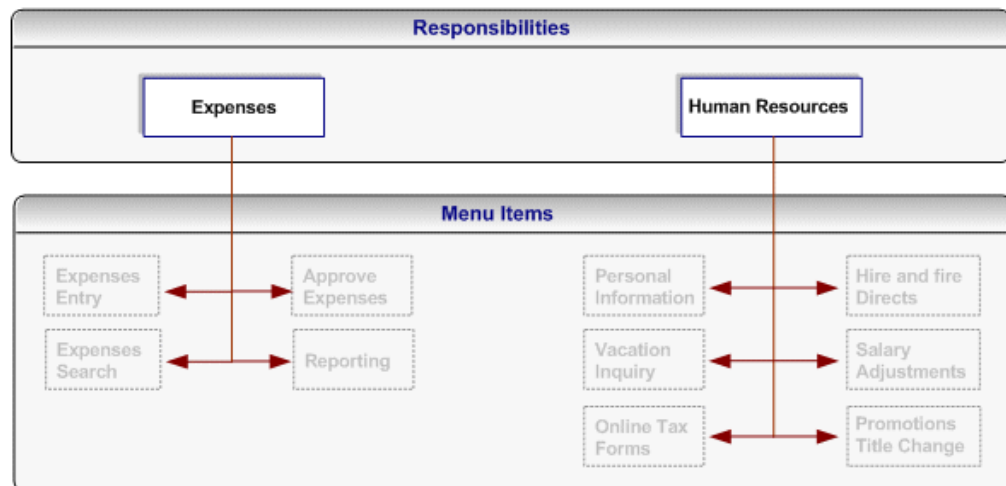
Responsibilities

Expenses

Human Resources

Menu Items

Expenses Entry

Approve Expenses

Expenses Search

Reporting

Personal Information

Hire and fire Directs

Vacation Inquiry

Salary Adjustments

Online Tax Forms

Promotions Title Change